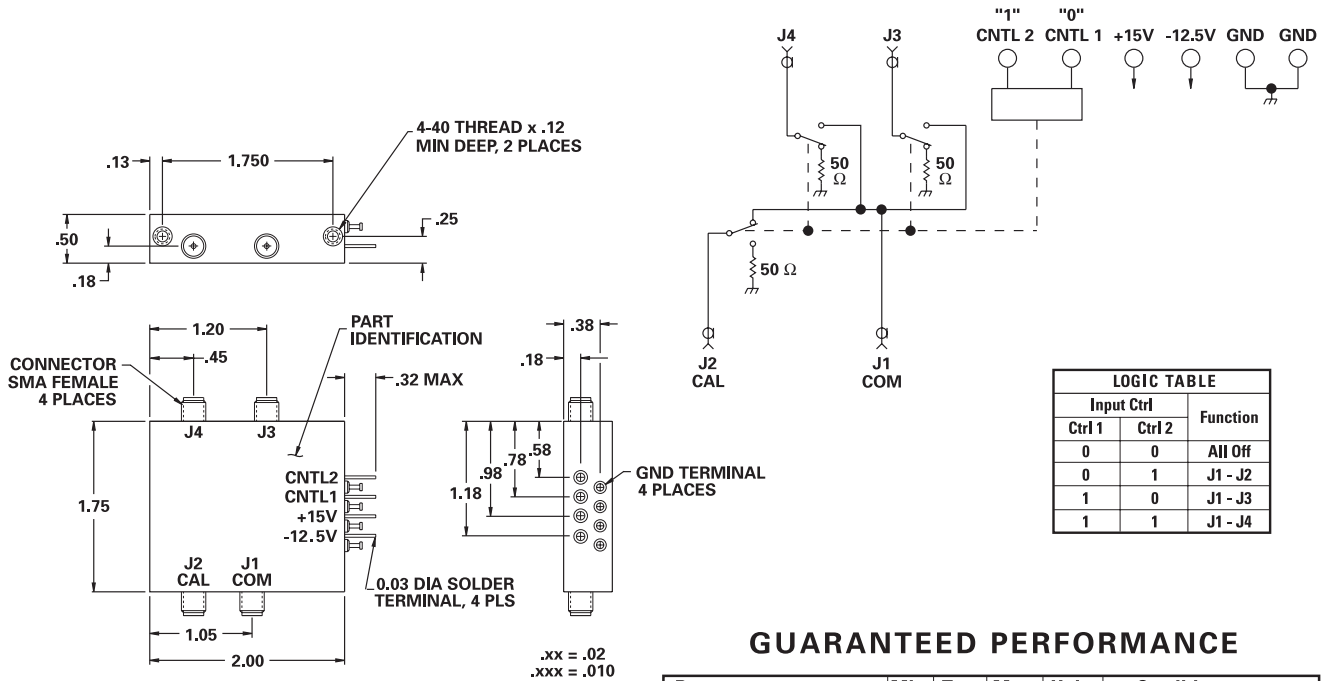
.13
1.750
4-40 THREAD x .12 MIN DEEP, 2 PLACES
.50
.25
.18

1.20
.45
PART IDENTIFICATION
CONNECTOR SMA FEMALE 4 PLACES
.32 MAX
J4
J3
CNTL2
CNTL1
+15V
-12.5V
1.75
J2 CAL
J1 COM
0.03 DIA SOLDER TERMINAL, 4 PLS
1.05
2.00

.38
.18
.58
.78
.98
1.18
GND TERMINAL 4 PLACES

.xx = .02
.xxx = .010

J4
J3
"1" CNTL 2
"0" CNTL 1
+15V
-12.5V
GND
GND
50 Ω
50 Ω
50 Ω
J2 CAL
J1 COM

| LOGIC TABLE | | |
|---|---|---|
| Input Ctrl | | Function |
| Ctrl 1 | Ctrl 2 | |
| 0 | 0 | All Off |
| 0 | 1 | J1 - J2 |
| 1 | 0 | J1 - J3 |
| 1 | 1 | J1 - J4 |

GUARANTEED PERFORMANCE